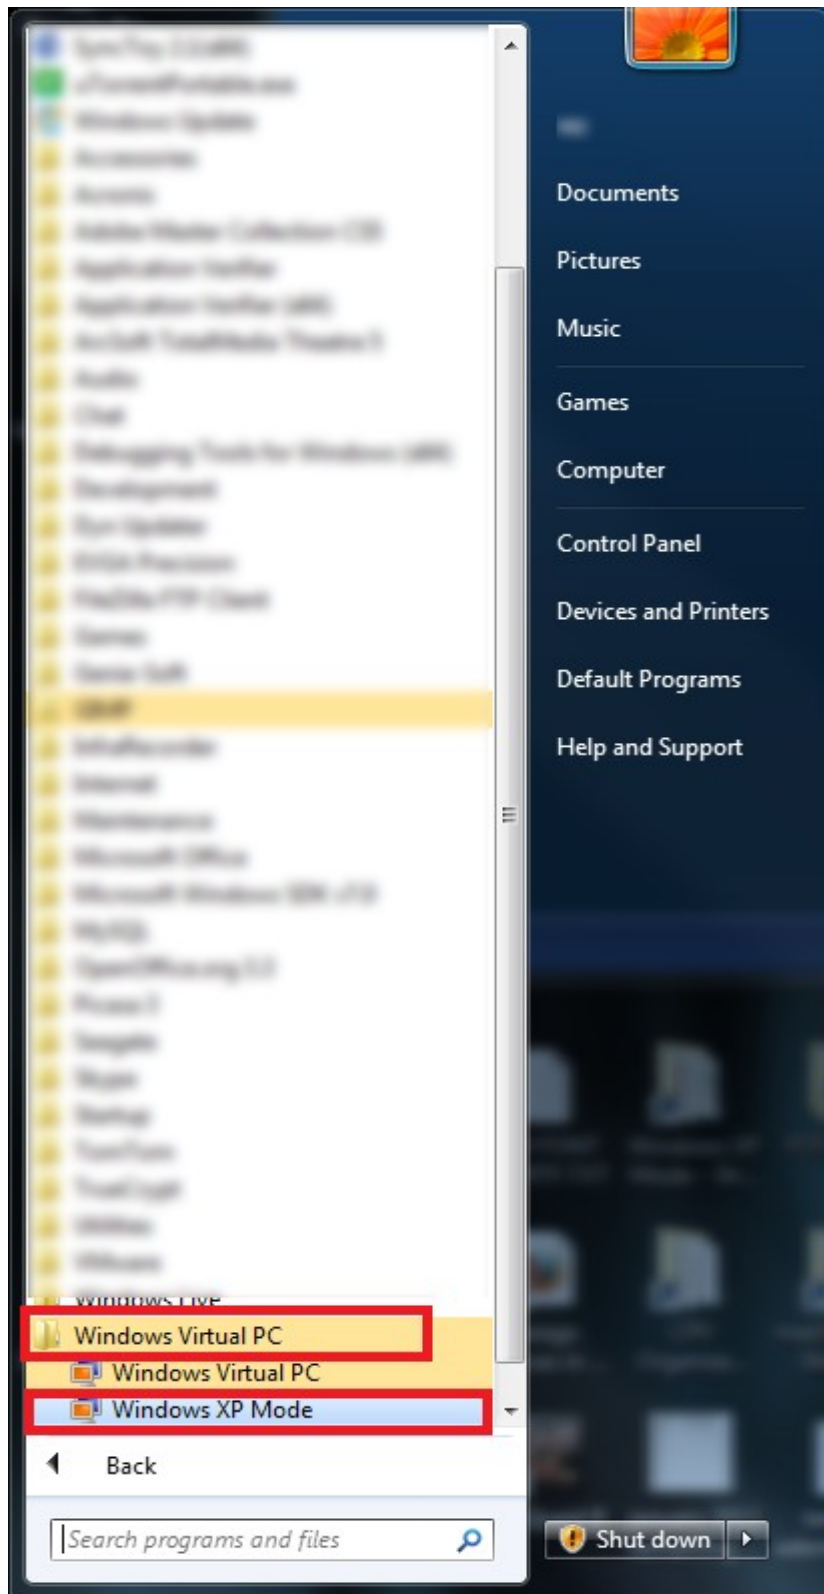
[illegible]
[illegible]
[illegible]
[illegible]
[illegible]
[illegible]
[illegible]
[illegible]
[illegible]
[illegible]
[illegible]
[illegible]
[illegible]
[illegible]
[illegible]
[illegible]
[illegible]
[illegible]
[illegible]
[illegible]
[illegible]
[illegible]
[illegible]
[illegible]
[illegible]
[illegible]
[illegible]
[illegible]
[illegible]
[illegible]
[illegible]
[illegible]
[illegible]
Windows Live
Windows Virtual PC
Windows Virtual PC
Windows XP Mode
Back
Search programs and files

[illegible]
Documents
Pictures
Music
Games
Computer
Control Panel
Devices and Printers
Default Programs
Help and Support

Shut down